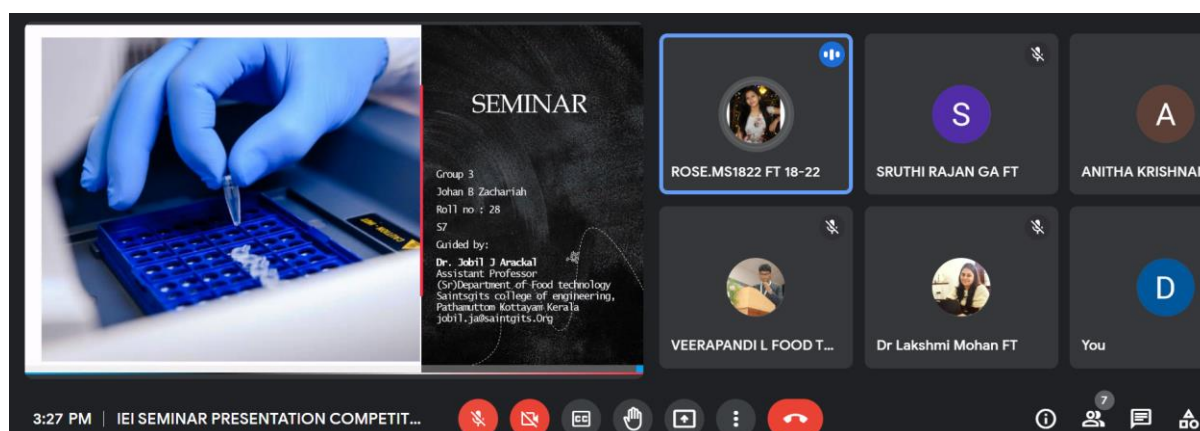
SEMINAR

Group 3
Johan B Zachariah
Roll no : 28
S7
Guided by:
Dr. Jobil J Arackal
Assistant Professor
(Sr)Department of Food technology
Saintsgits college of engineering,
Pathamuttom Kottayam Kerala
jobil.ja@saintgits.Org

ROSE.MS1822 FT 18-22

S
SRUTHI RAJAN GA FT

A
ANITHA KRISHNA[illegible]

VEERAPANDI L FOOD T...

Dr Lakshmi Mohan FT

D
You

3:27 PM | IEI SEMINAR PRESENTATION COMPETIT...

7